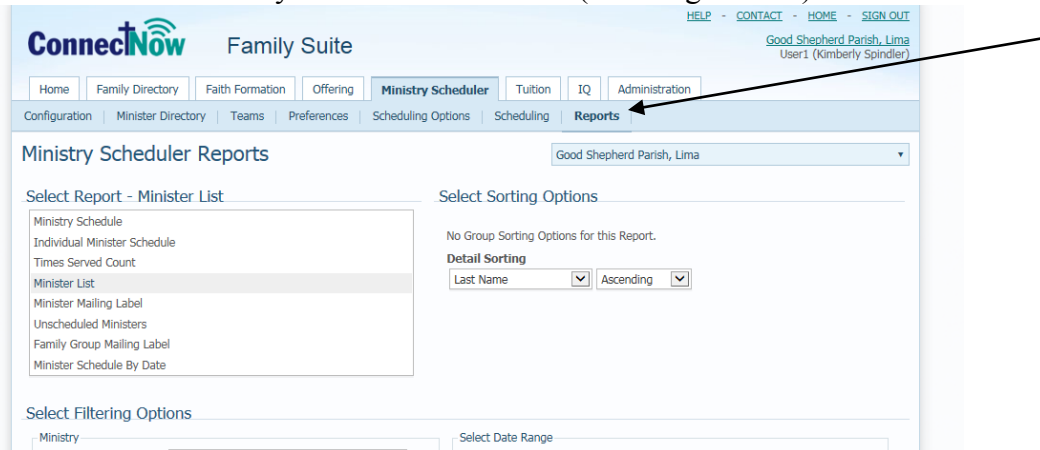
HELP - CONTACT - HOME - SIGN OUT

ConnectNow Family Suite

Good Shepherd Parish, Lima
User1 (Kimberly Spindler)

Home | Family Directory | Faith Formation | Offering | Ministry Scheduler | Tuition | IQ | Administration

Configuration | Minister Directory | Teams | Preferences | Scheduling Options | Scheduling | Reports

Ministry Scheduler Reports

Good Shepherd Parish, Lima

Select Report - Minister List

Ministry Schedule
Individual Minister Schedule
Times Served Count
Minister List
Minister Mailing Label
Unscheduled Ministers
Family Group Mailing Label
Minister Schedule By Date

Select Sorting Options

No Group Sorting Options for this Report.

Detail Sorting

Last Name | Ascending

Select Filtering Options

Ministry

Select Date Range